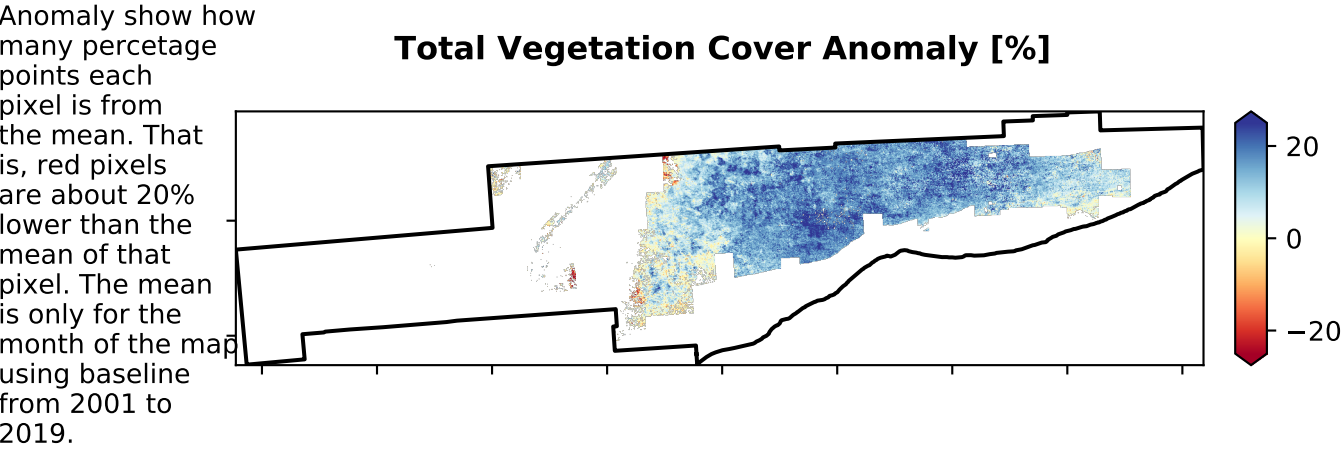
Anomaly show how many percetage points each pixel is from the mean. That is, red pixels are about 20% lower than the mean of that pixel. The mean is only for the month of the map using baseline from 2001 to 2019.

Total Vegetation Cover Anomaly [%]

20
0
−20